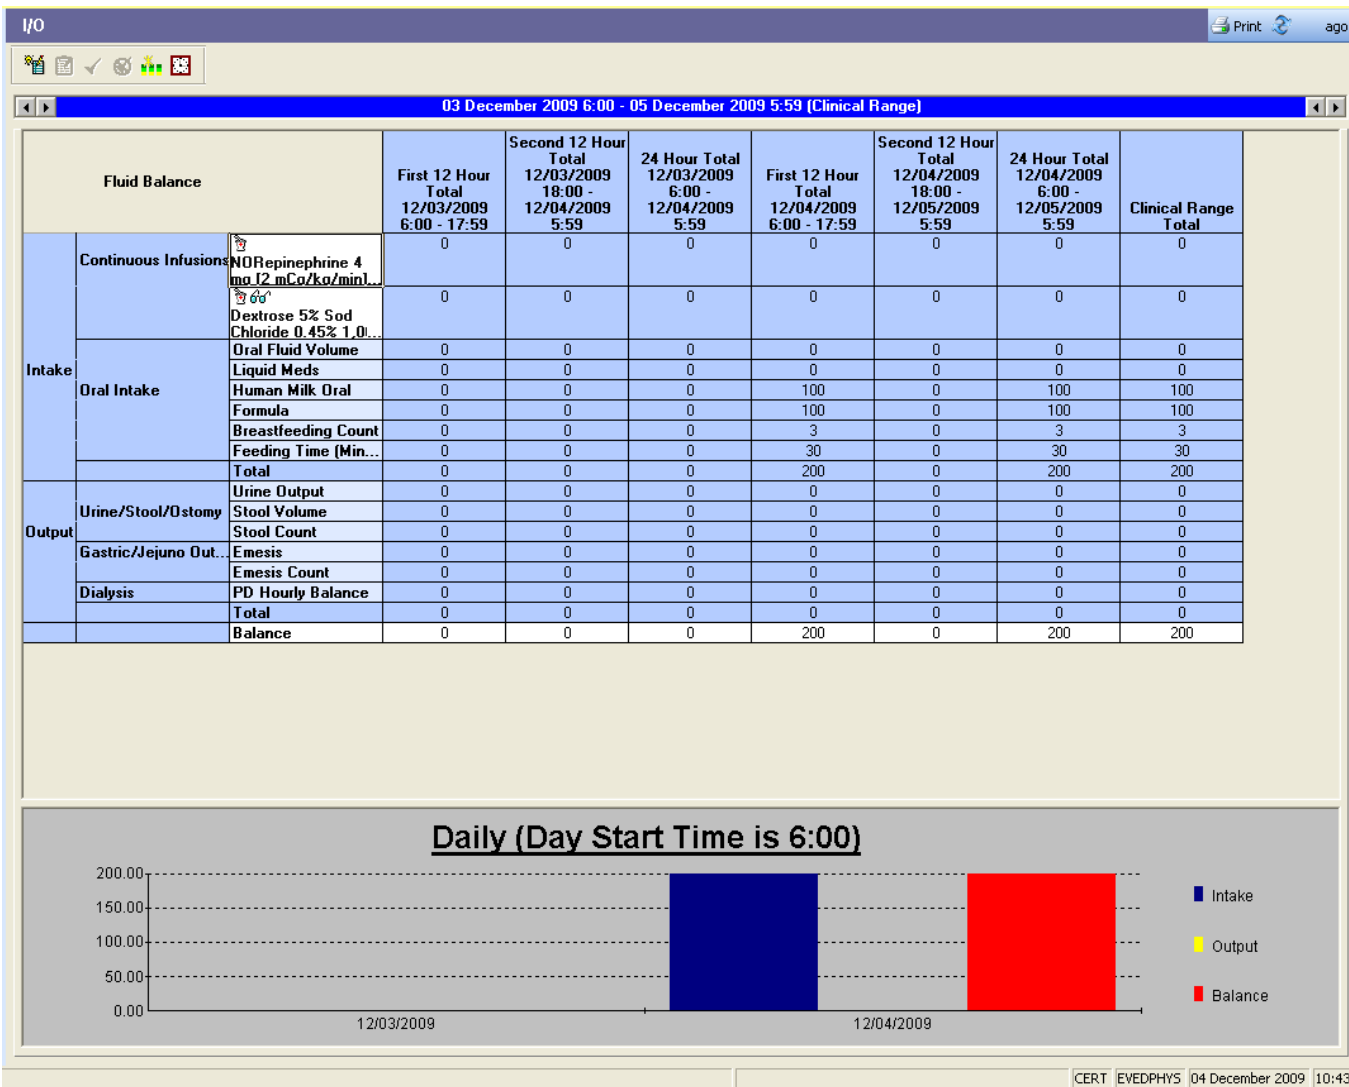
I/O

Print ago

03 December 2009 6:00 - 05 December 2009 5:59 (Clinical Range)

| Fluid Balance | | | First 12 Hour Total 12/03/2009 6:00 - 17:59 | Second 12 Hour Total 12/03/2009 18:00 - 12/04/2009 5:59 | 24 Hour Total 12/03/2009 6:00 - 12/04/2009 5:59 | First 12 Hour Total 12/04/2009 6:00 - 17:59 | Second 12 Hour Total 12/04/2009 18:00 - 12/05/2009 5:59 | 24 Hour Total 12/04/2009 6:00 - 12/05/2009 5:59 | Clinical Range Total |
|---|---|---|---|---|---|---|---|---|---|
| Intake | Continuous Infusions | NORepinephrine 4 mg (2 mCg/kg/min)... | 0 | 0 | 0 | 0 | 0 | 0 | 0 |
| | | Dextrose 5% Sod Chloride 0.45% 1,0... | 0 | 0 | 0 | 0 | 0 | 0 | 0 |
| | Oral Intake | Oral Fluid Volume | 0 | 0 | 0 | 0 | 0 | 0 | 0 |
| | | Liquid Meds | 0 | 0 | 0 | 0 | 0 | 0 | 0 |
| | | Human Milk Oral | 0 | 0 | 0 | 100 | 0 | 100 | 100 |
| | | Formula | 0 | 0 | 0 | 100 | 0 | 100 | 100 |
| | | Breastfeeding Count | 0 | 0 | 0 | 3 | 0 | 3 | 3 |
| | | Feeding Time (Min... | 0 | 0 | 0 | 30 | 0 | 30 | 30 |
| | | Total | 0 | 0 | 0 | 200 | 0 | 200 | 200 |
| Output | Urine/Stool/Ostomy | Urine Output | 0 | 0 | 0 | 0 | 0 | 0 | 0 |
| | | Stool Volume | 0 | 0 | 0 | 0 | 0 | 0 | 0 |
| | | Stool Count | 0 | 0 | 0 | 0 | 0 | 0 | 0 |
| | Gastric/Jejuno Out... | Emesis | 0 | 0 | 0 | 0 | 0 | 0 | 0 |
| | | Emesis Count | 0 | 0 | 0 | 0 | 0 | 0 | 0 |
| | Dialysis | PD Hourly Balance | 0 | 0 | 0 | 0 | 0 | 0 | 0 |
| | | Total | 0 | 0 | 0 | 0 | 0 | 0 | 0 |
| | | Balance | 0 | 0 | 0 | 200 | 0 | 200 | 200 |

Daily (Day Start Time is 6:00)

200.00
150.00
100.00
50.00
0.00
12/03/2009
12/04/2009

Intake
Output
Balance

CERT EVEDPHYS 04 December 2009 10:43